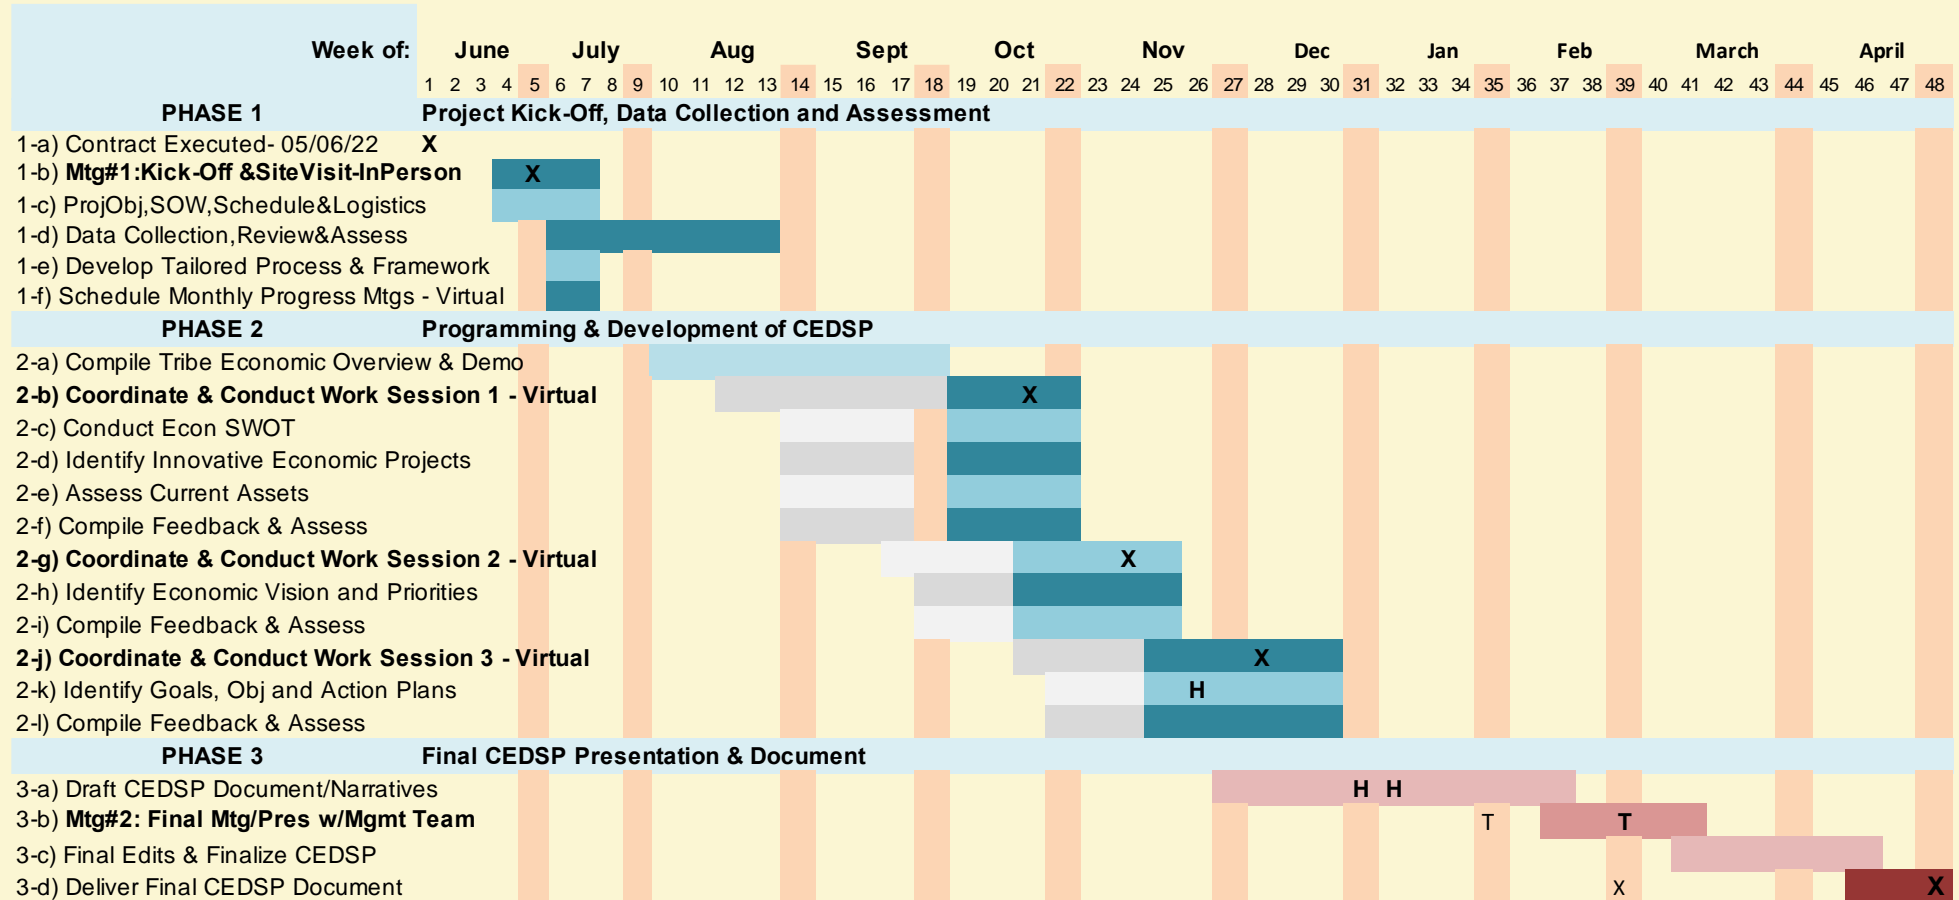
Week of: June July Aug Sept Oct Nov Dec Jan Feb March April

1 2 3 4 5 6 7 8 9 10 11 12 13 14 15 16 17 18 19 20 21 22 23 24 25 26 27 28 29 30 31 32 33 34 35 36 37 38 39 40 41 42 43 44 45 46 47 48

PHASE 1 Project Kick-Off, Data Collection and Assessment
1-a) Contract Executed- 05/06/22 X
1-b) **Mtg#1:Kick-Off &SiteVisit-InPerson** X
1-c) ProjObj,SOW,Schedule&Logistics
1-d) Data Collection,Review&Assess
1-e) Develop Tailored Process & Framework
1-f) Schedule Monthly Progress Mtgs - Virtual

PHASE 2 Programming & Development of CEDSP
2-a) Compile Tribe Economic Overview & Demo
**2-b) Coordinate & Conduct Work Session 1 - Virtual** X
2-c) Conduct Econ SWOT
2-d) Identify Innovative Economic Projects
2-e) Assess Current Assets
2-f) Compile Feedback & Assess
**2-g) Coordinate & Conduct Work Session 2 - Virtual** X
2-h) Identify Economic Vision and Priorities
2-i) Compile Feedback & Assess
**2-j) Coordinate & Conduct Work Session 3 - Virtual** X
2-k) Identify Goals, Obj and Action Plans H
2-l) Compile Feedback & Assess

PHASE 3 Final CEDSP Presentation & Document
3-a) Draft CEDSP Document/Narratives H H
3-b) **Mtg#2: Final Mtg/Pres w/Mgmt Team** T T
3-c) Final Edits & Finalize CEDSP
3-d) Deliver Final CEDSP Document X X